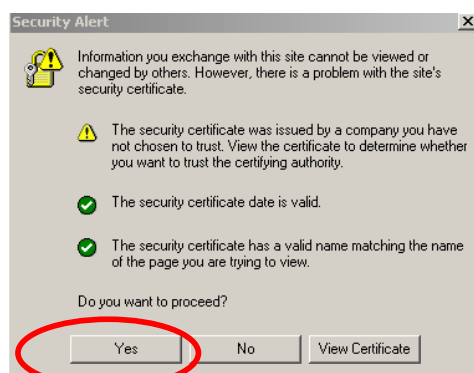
Security Alert

Information you exchange with this site cannot be viewed or changed by others. However, there is a problem with the site's security certificate.

The security certificate was issued by a company you have not chosen to trust. View the certificate to determine whether you want to trust the certifying authority.

The security certificate date is valid.

The security certificate has a valid name matching the name of the page you are trying to view.

Do you want to proceed?

Yes

No

View Certificate